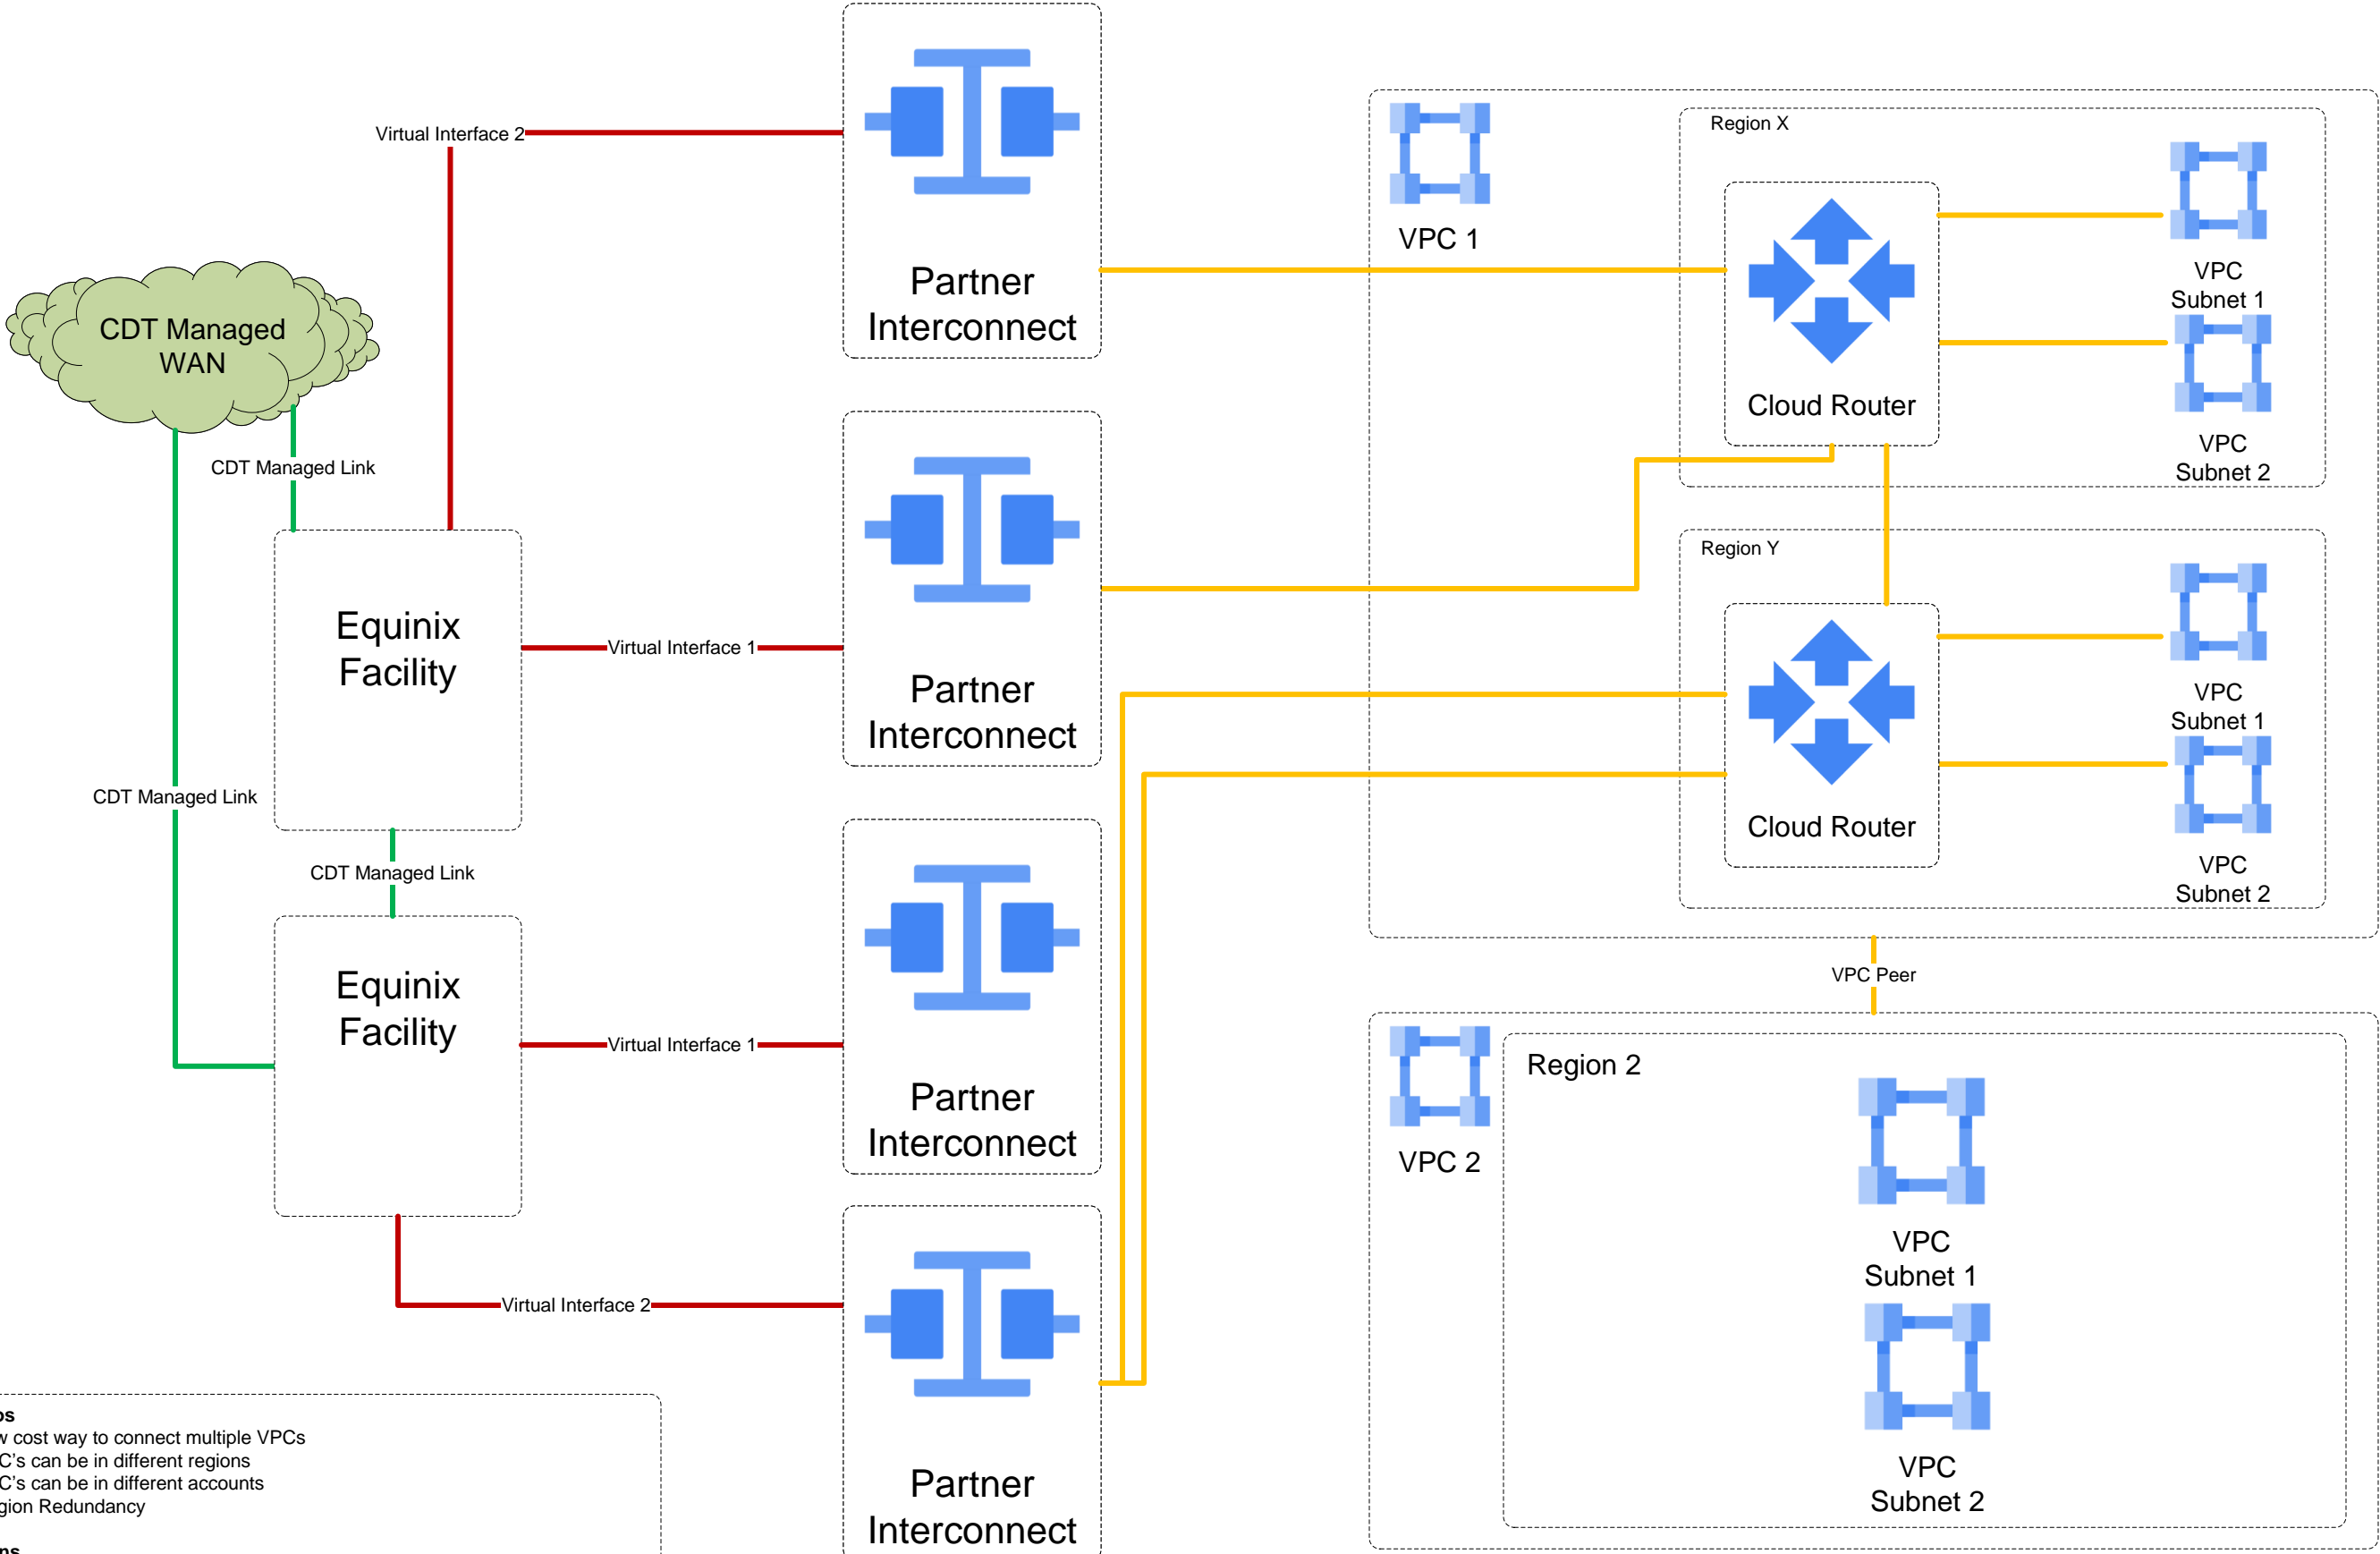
Virtual Interface 2

Partner Interconnect

VPC 1

Region X

Cloud Router

VPC Subnet 1

VPC Subnet 2

CDT Managed WAN

CDT Managed Link

Equinix Facility

Virtual Interface 1

Partner Interconnect

Region Y

Cloud Router

VPC Subnet 1

VPC Subnet 2

CDT Managed Link

CDT Managed Link

Equinix Facility

Virtual Interface 1

Partner Interconnect

VPC Peer

VPC 2

Region 2

VPC Subnet 1

VPC Subnet 2

Virtual Interface 2

Partner Interconnect

os
w cost way to connect multiple VPCs
C's can be in different regions
C's can be in different accounts
gion Redundancy

ns